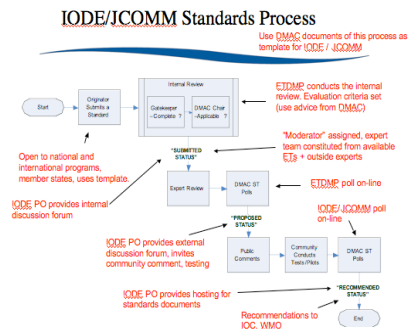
IODE/JCOMM Standards Process

Use DMAC documents of this process as template for IODE / JCOMM

Internal Review

Start

Originator Submits a Standard

Gatekeeper - Complete ?

DMAC Chair - Applicable ?

ETDMP conducts the internal review. Evaluation criteria set (use advice from DMAC)

Open to national and international programs, member states, uses template.

"Moderator" assigned, expert team constituted from available ETs + outside experts

"SUBMITTED STATUS"

IODE PO provides internal discussion forum

Expert Review

DMAC ST Polls

ETDMP poll on-line

"PROPOSED STATUS"

IODE / JCOMM poll on-line

IODE PO provides external discussion forum, invites community comment, testing

Public Comments

Community Conducts Tests/Pilots

DMAC ST Polls

"RECOMMENDED STATUS"

IODE PO provides hosting for standards documents

Recommendations to IOC, WMO

End